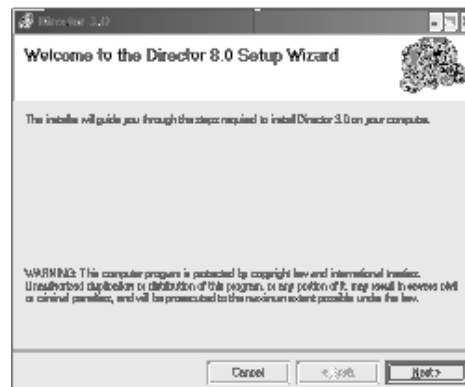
Director 8.0

Welcome to the Director 8.0 Setup Wizard

The installer will guide you through the steps required to install Director 8.0 on your computer.

WARNING: This computer program is protected by copyright law and international treaties. Unauthorized duplication or distribution of this program, or any portion of it, may result in severe civil or criminal penalties, and will be prosecuted to the maximum extent possible under the law.

Cancel

< Back

Next >